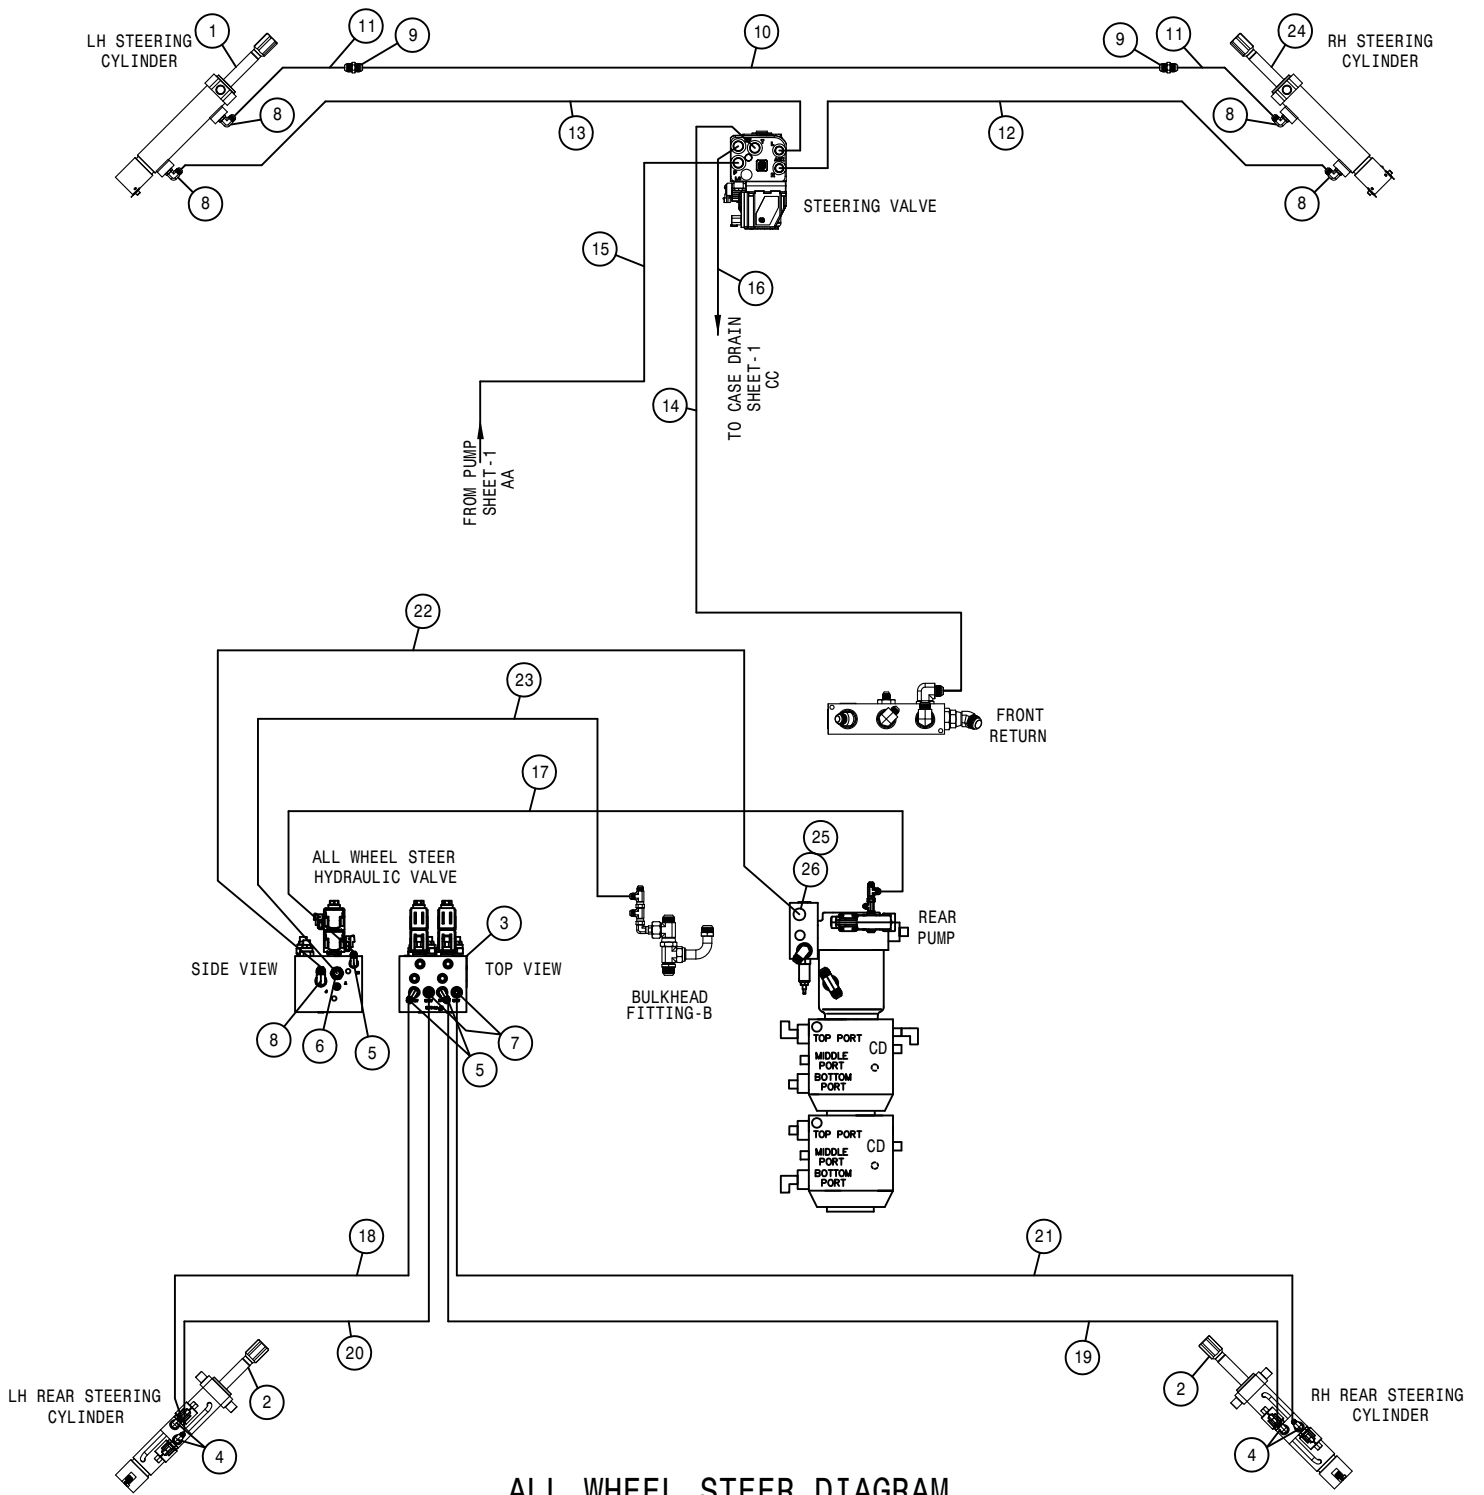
LH STEERING CYLINDER

1

11

9

10

9

11

24

RH STEERING CYLINDER

8

13

12

8

8

8

STEERING VALVE

15

16

TO CASE DRAIN SHEET-1 CC

14

FROM PUMP SHEET-1 AA

22

23

FRONT RETURN

17

25

ALL WHEEL STEER HYDRAULIC VALVE

26

3

REAR PUMP

SIDE VIEW

TOP VIEW

BULKHEAD FITTING-B

8

6

5

7

5

TOP PORT

CD

MIDDLE PORT

BOTTOM PORT

TOP PORT

CD

MIDDLE PORT

BOTTOM PORT

18

21

20

19

LH REAR STEERING CYLINDER

2

2

RH REAR STEERING CYLINDER

4

4

ALL WHEEL STEER DIAGRAM